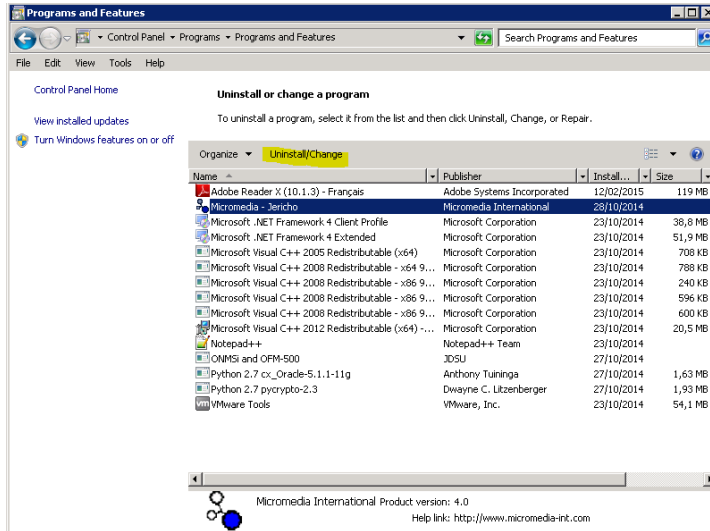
Programs and Features

Control Panel ▸ Programs ▸ Programs and Features

Search Programs and Features

File Edit View Tools Help

Control Panel Home

View installed updates

Turn Windows features on or off

Uninstall or change a program

To uninstall a program, select it from the list and then click Uninstall, Change, or Repair.

Organize ▾ Uninstall/Change

| Name | Publisher | Install... | Size |
|---|---|---|---|
| Adobe Reader X (10.1.3) - Français | Adobe Systems Incorporated | 12/02/2015 | 119 MB |
| Micromedia - Jericho | Micromedia International | 28/10/2014 | |
| Microsoft .NET Framework 4 Client Profile | Microsoft Corporation | 23/10/2014 | 38,8 MB |
| Microsoft .NET Framework 4 Extended | Microsoft Corporation | 23/10/2014 | 51,9 MB |
| Microsoft Visual C++ 2005 Redistributable (x64) | Microsoft Corporation | 23/10/2014 | 708 KB |
| Microsoft Visual C++ 2008 Redistributable - x64 9.... | Microsoft Corporation | 23/10/2014 | 788 KB |
| Microsoft Visual C++ 2008 Redistributable - x86 9.... | Microsoft Corporation | 23/10/2014 | 240 KB |
| Microsoft Visual C++ 2008 Redistributable - x86 9.... | Microsoft Corporation | 23/10/2014 | 596 KB |
| Microsoft Visual C++ 2008 Redistributable - x86 9.... | Microsoft Corporation | 23/10/2014 | 600 KB |
| Microsoft Visual C++ 2012 Redistributable (x64) -... | Microsoft Corporation | 23/10/2014 | 20,5 MB |
| Notepad++ | Notepad++ Team | 23/10/2014 | |
| ONMSi and OFM-500 | JDSU | 27/10/2014 | |
| Python 2.7 cx_Oracle-5.1.1-11g | Anthony Tuininga | 27/10/2014 | 1,63 MB |
| Python 2.7 pycrypto-2.3 | Dwayne C. Litzenberger | 27/10/2014 | 1,93 MB |
| VMware Tools | VMware, Inc. | 23/10/2014 | 54,1 MB |

Micromedia International Product version: 4.0
Help link: http://www.micromedia-int.com